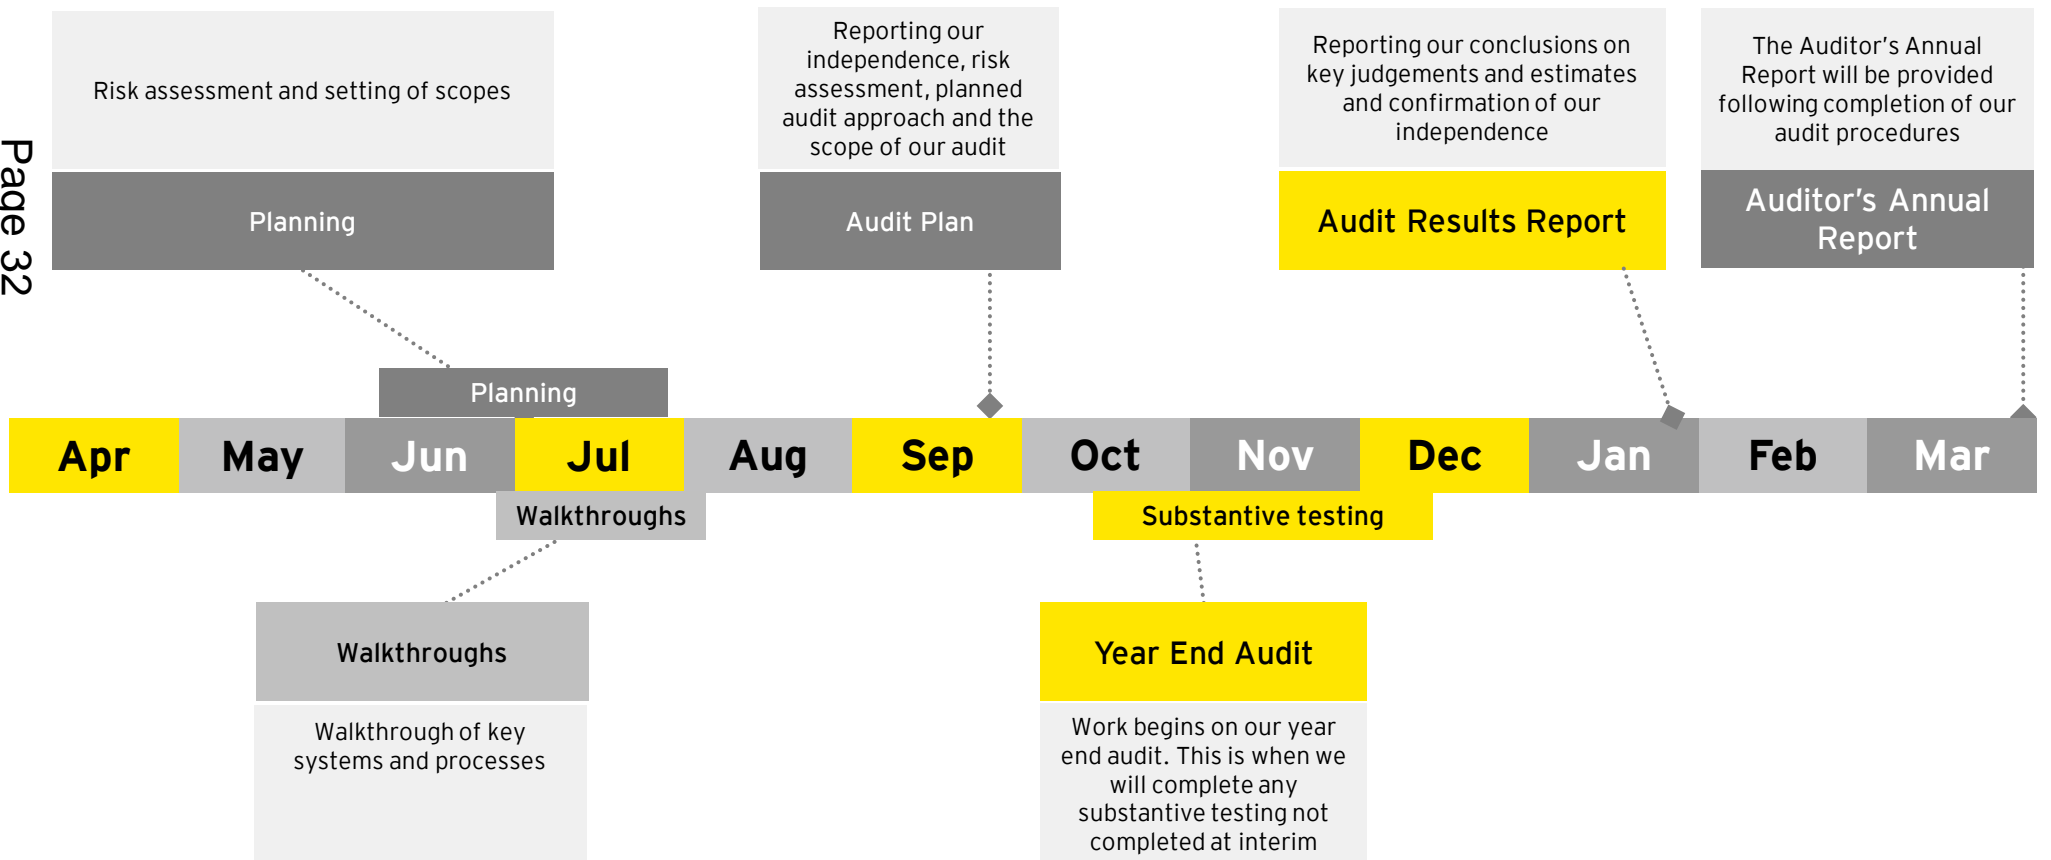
Page 32

Risk assessment and setting of scopes

Planning

Reporting our independence, risk assessment, planned audit approach and the scope of our audit

Audit Plan

Reporting our conclusions on key judgements and estimates and confirmation of our independence

Audit Results Report

The Auditor's Annual Report will be provided following completion of our audit procedures

Auditor's Annual Report

Planning

| Apr | May | Jun | Jul | Aug | Sep | Oct | Nov | Dec | Jan | Feb | Mar |
|---|---|---|---|---|---|---|---|---|---|---|---|

Walkthroughs

Substantive testing

Walkthroughs

Walkthrough of key systems and processes

Year End Audit

Work begins on our year end audit. This is when we will complete any substantive testing not completed at interim